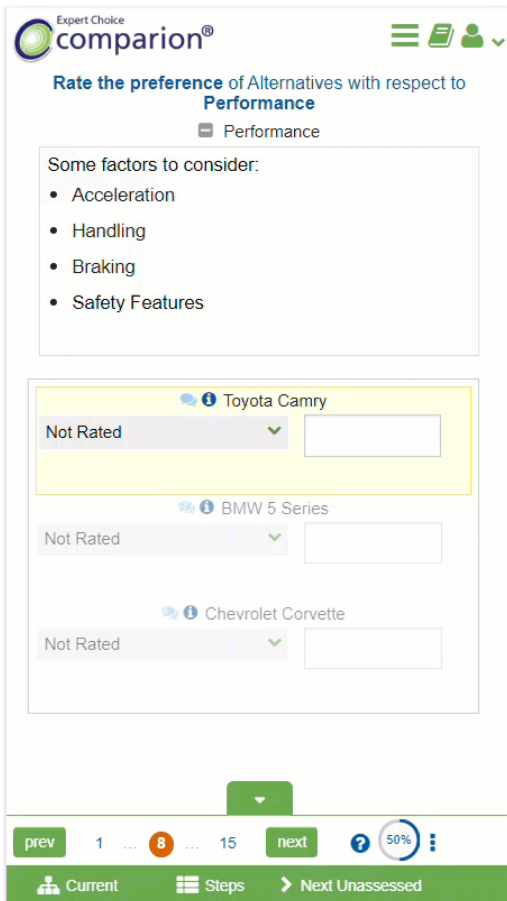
Expert Choice
comparion®

**Rate the preference** of Alternatives with respect to **Performance**

Performance

Some factors to consider:

- Acceleration
- Handling
- Braking
- Safety Features

Toyota Camry
Not Rated

BMW 5 Series
Not Rated

Chevrolet Corvette
Not Rated

prev 1 ... 8 ... 15 next ? 50%

Current Steps Next Unassessed